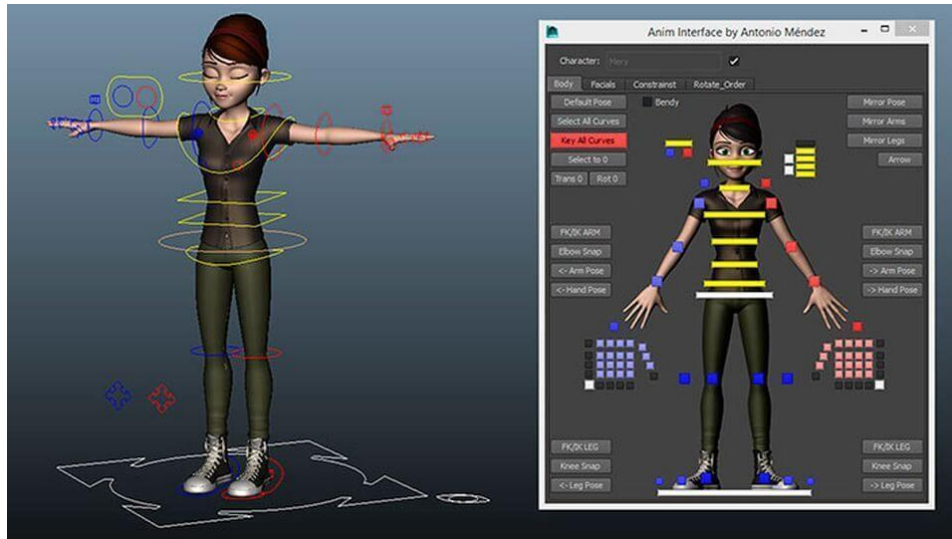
Anim Interface by Antonio Méndez

Character: Mery

Body | Facials | Constraint | Rotate_Order

Default Pose
Bendy
Mirror Pose
Select All Curves
Mirror Arms
Key All Curves
Mirror Legs
Select to 0
Arrow
Trans 0
Rot 0

FK/IK ARM
Elbow Snap
<- Arm Pose
<- Hand Pose

FK/IK ARM
Elbow Snap
-> Arm Pose
-> Hand Pose

FK/IK LEG
Knee Snap
<- Leg Pose

FK/IK LEG
Knee Snap
-> Leg Pose